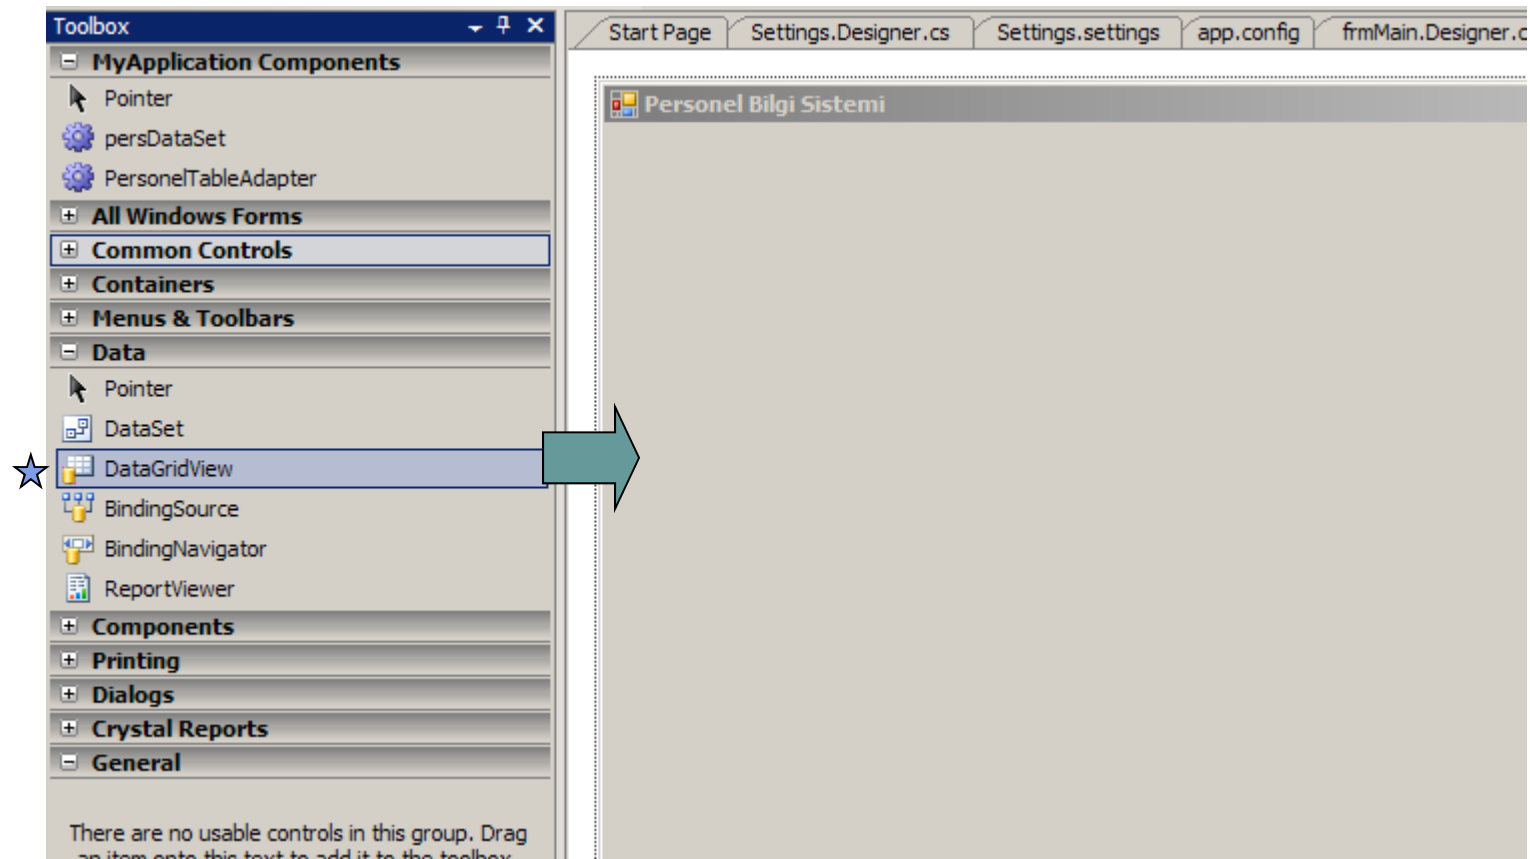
Toolbox

MyApplication Components
Pointer
persDataSet
PersonelTableAdapter
All Windows Forms
Common Controls
Containers
Menus & Toolbars
Data
Pointer
DataSet
DataGridView
BindingSource
BindingNavigator
ReportViewer
Components
Printing
Dialogs
Crystal Reports
General

There are no usable controls in this group. Drag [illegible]

Start Page | Settings.Designer.cs | Settings.settings | app.config | frmMain.Designer.c

Personel Bilgi Sistemi